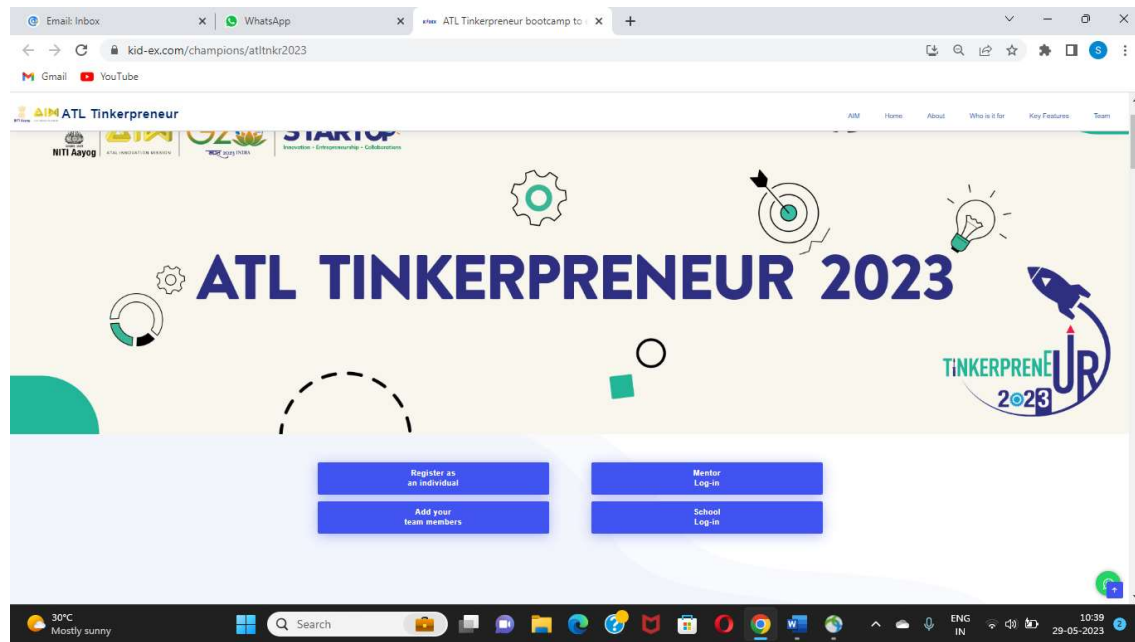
Email: Inbox
WhatsApp
ATL Tinkerpreneur bootcamp to
kid-ex.com/champions/atltnkr2023
Gmail
YouTube

AIM ATL Tinkerpreneur
AIM Home About Who is it for Key Features Team

NITI Aayog
ATAL INNOVATION MISSION
G20
STARTUP
Innovation • Entrepreneurship • Collaborations

ATL TINKERPRENEUR 2023

TINKERPRENEUR 2023

Register as an individual
Mentor Log-in
Add your team members
School Log-in

30°C
Mostly sunny
Search
ENG IN
10:39
29-05-2023